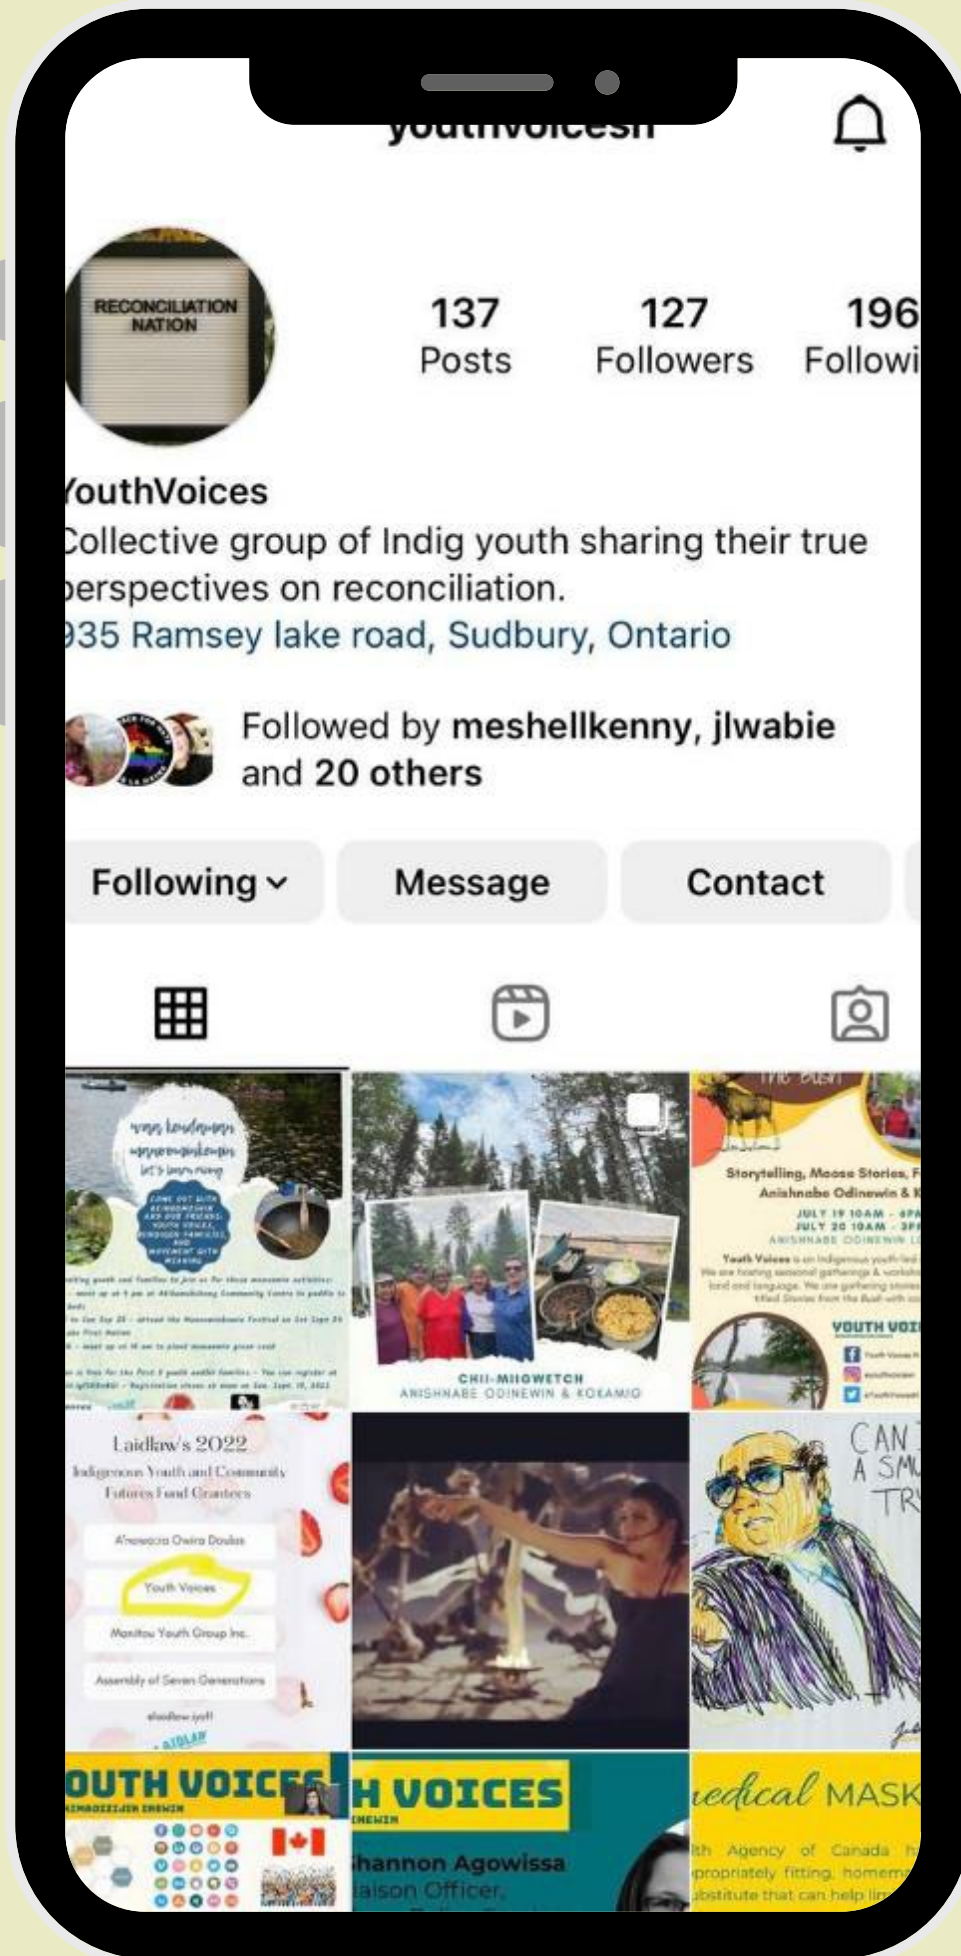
youthvoicesn

RECONCILIATION NATION

137 Posts
127 Followers
196 Followi

outhVoices
Collective group of Indig youth sharing their true perspectives on reconciliation.
935 Ramsey lake road, Sudbury, Ontario

Followed by meshellkenny, jlwabie and 20 others

Following
Message
Contact

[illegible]
let's learn more

COME OUT WITH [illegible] YOUTH VOICES, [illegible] FAMILIES, AND MOVEMENT WITH MEANING

CHII-MIIGWETCH
ANISHNABE ODINEWIN & KOKAMIG

the bush
Storytelling, Moose Stories, F
Anishnabe Odinewin & K
JULY 19 10AM - 6P
JULY 20 10AM - 3P
ANISHNABE ODINEWIN L
Youth Voices is an Indigenous youth-led
YOUTH VOI

Laidlaw's 2022
Indigenous Youth and Community Futures Fund Grantees
A'nowara Owira Doulas
Youth Voices
Manitou Youth Group Inc.
Assembly of Seven Generations
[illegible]
LAIDLAW

CAN
A SM
TR

OUTH VOICE
H VOICES
hannon Agowissa
iaison Officer,

edical MASK
lth Agency of Canada
propriately fitting homem
bstitute that can help lim